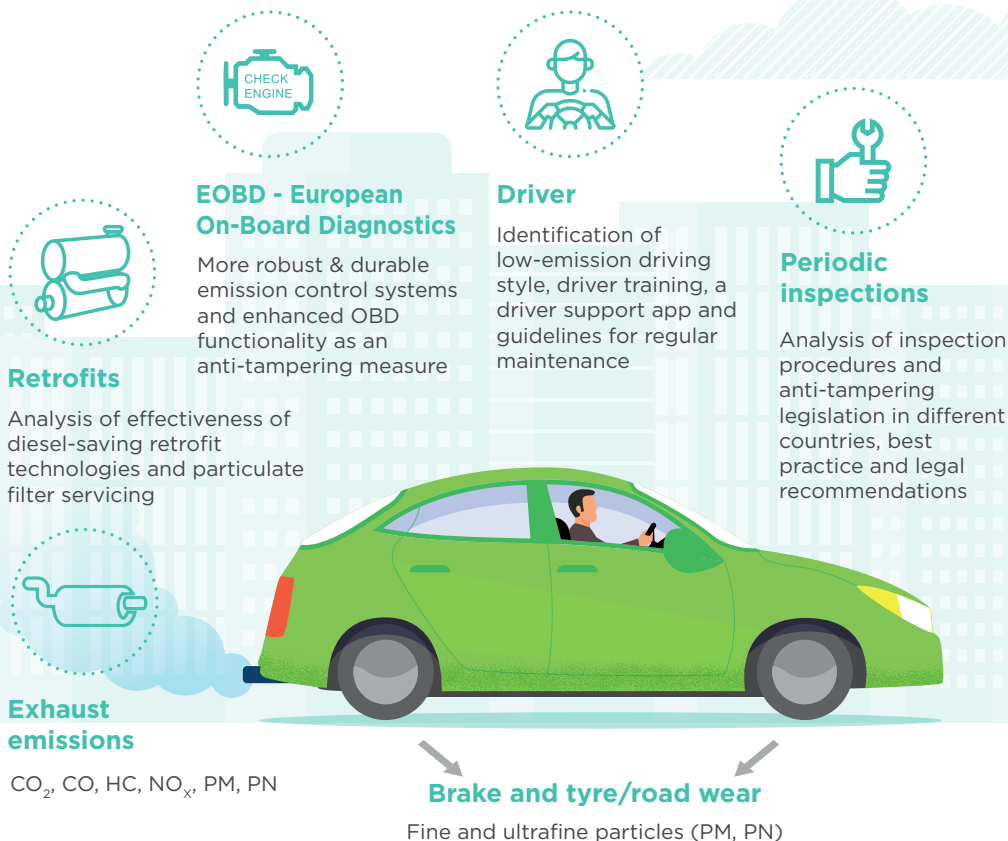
CHECK ENGINE

EOBD - European On-Board Diagnostics

More robust & durable emission control systems and enhanced OBD functionality as an anti-tampering measure

Driver

Identification of low-emission driving style, driver training, a driver support app and guidelines for regular maintenance

Periodic inspections

Analysis of inspection procedures and anti-tampering legislation in different countries, best practice and legal recommendations

Retrofits

Analysis of effectiveness of diesel-saving retrofit technologies and particulate filter servicing

Exhaust emissions

$CO_2$, CO, HC, $NO_X$, PM, PN

Brake and tyre/road wear

Fine and ultrafine particles (PM, PN)